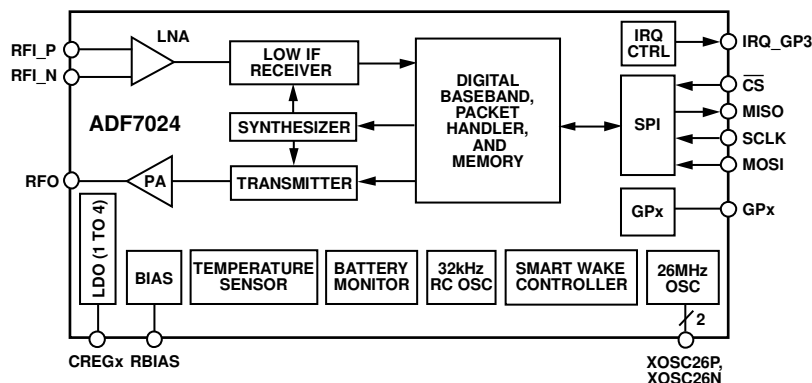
RFI_P
RFI_N
LNA
LOW IF RECEIVER
DIGITAL BASEBAND, PACKET HANDLER, AND MEMORY
IRQ CTRL
IRQ_GP3
$\overline{CS}$
MISO
SCLK
MOSI
SPI
ADF7024
SYNTHESIZER
RFO
PA
TRANSMITTER
GPx
GPx
LDO (1 TO 4)
BIAS
TEMPERATURE SENSOR
BATTERY MONITOR
32kHz RC OSC
SMART WAKE CONTROLLER
26MHz OSC
2
CREGx
RBIAS
XOSC26P, XOSC26N